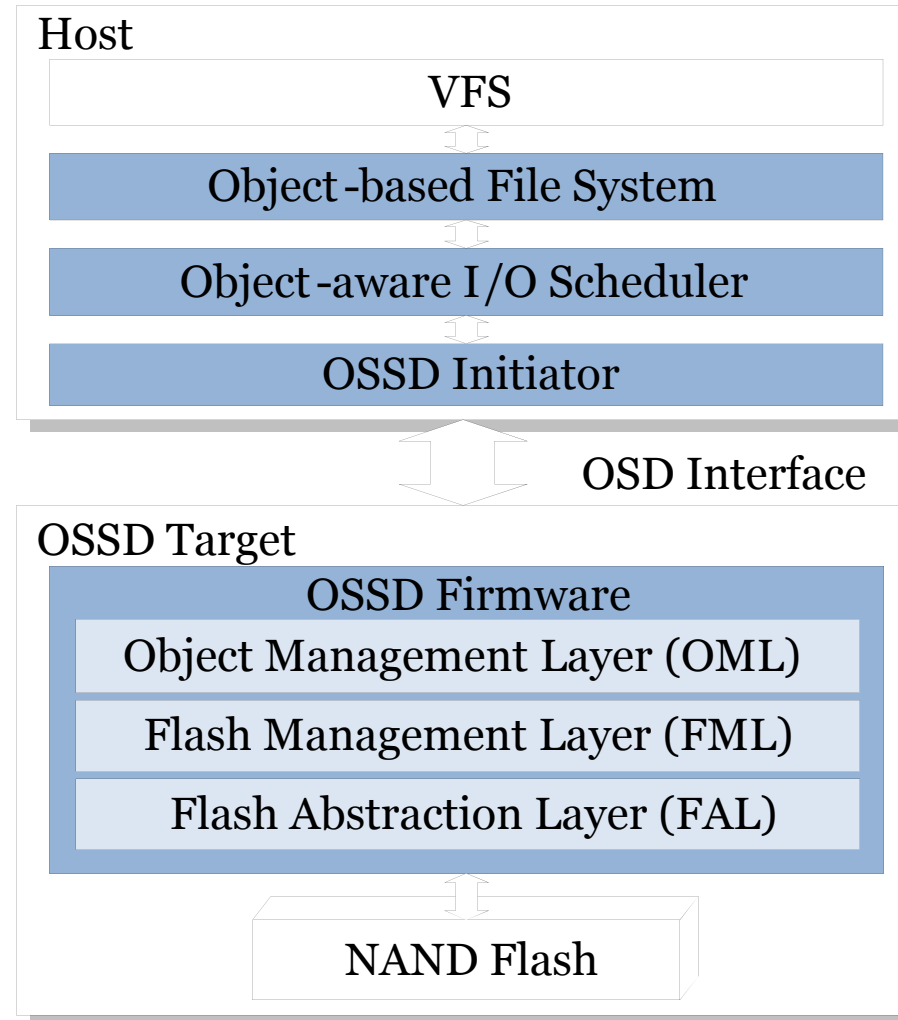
Host

VFS

Object-based File System

Object-aware I/O Scheduler

OSSD Initiator

OSD Interface

OSSD Target

OSSD Firmware

Object Management Layer (OML)

Flash Management Layer (FML)

Flash Abstraction Layer (FAL)

NAND Flash